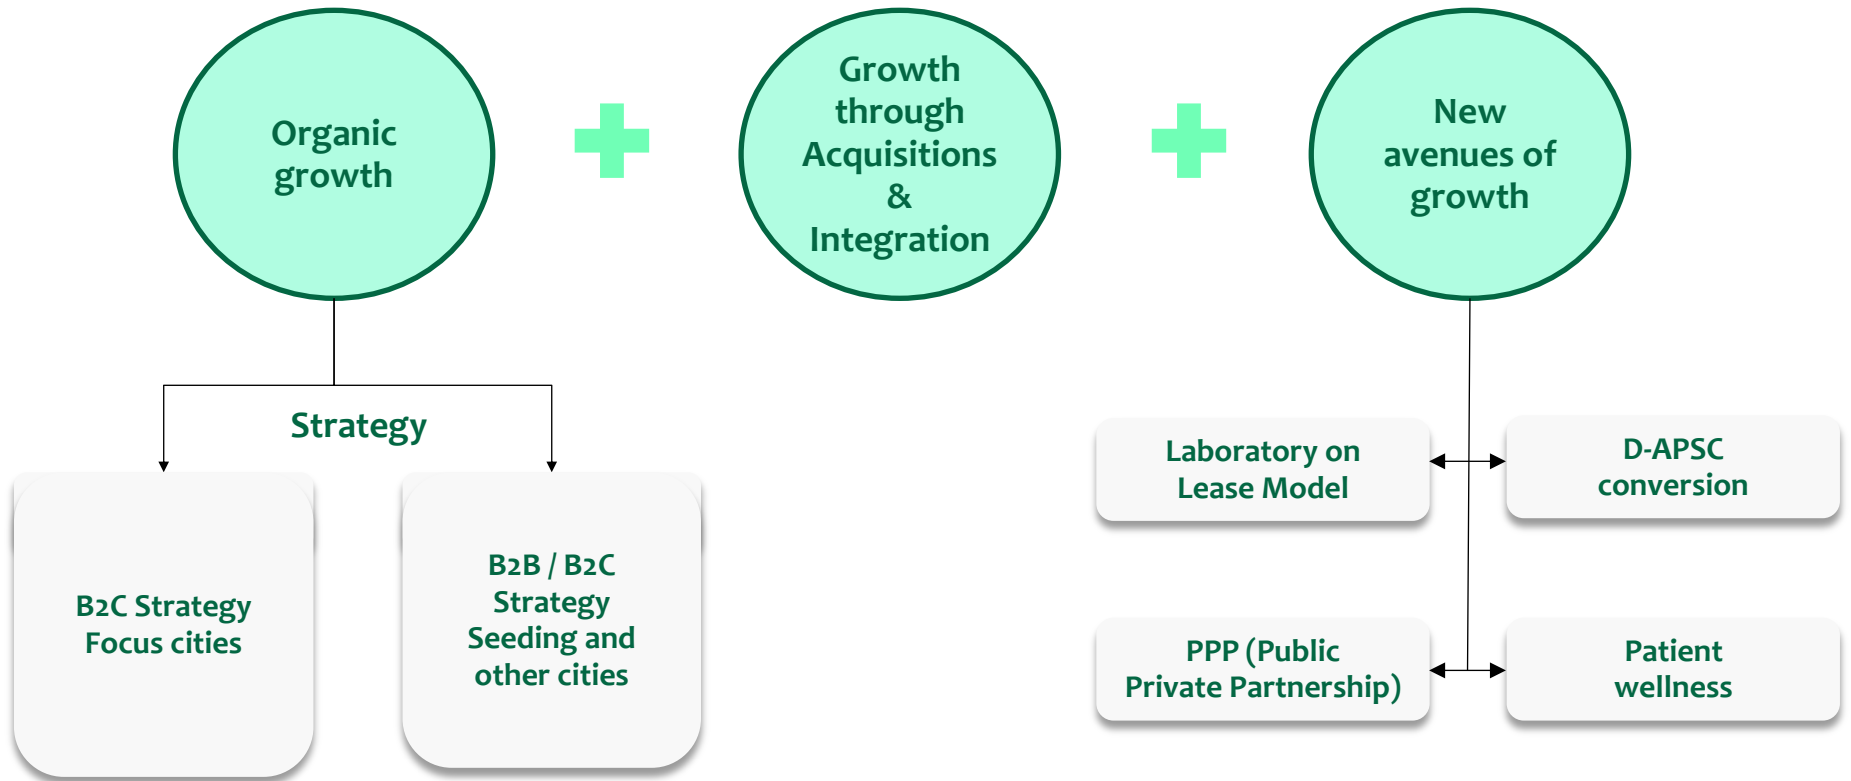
Organic growth

Growth through Acquisitions & Integration

New avenues of growth

Strategy

B2C Strategy Focus cities

B2B / B2C Strategy Seeding and other cities

Laboratory on Lease Model

D-APSC conversion

PPP (Public Private Partnership)

Patient wellness